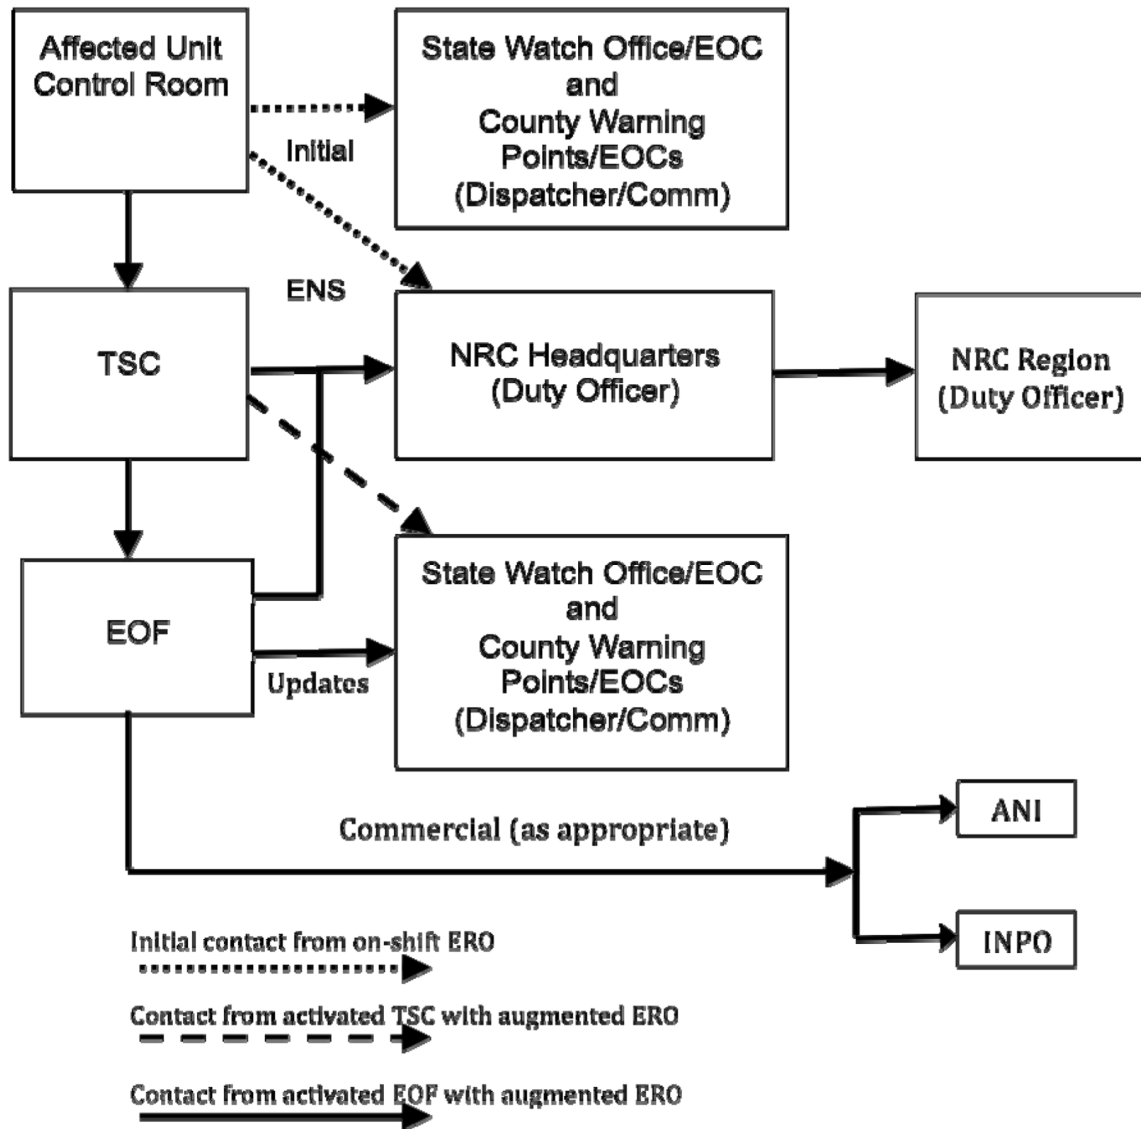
Affected Unit Control Room

State Watch Office/EOC and County Warning Points/EOCs (Dispatcher/Comm)

Initial

ENS

TSC

NRC Headquarters (Duty Officer)

NRC Region (Duty Officer)

EOF

State Watch Office/EOC and County Warning Points/EOCs (Dispatcher/Comm)

Updates

Commercial (as appropriate)

ANI

INPO

Initial contact from on-shift ERO

Contact from activated TSC with augmented ERO

Contact from activated EOF with augmented ERO